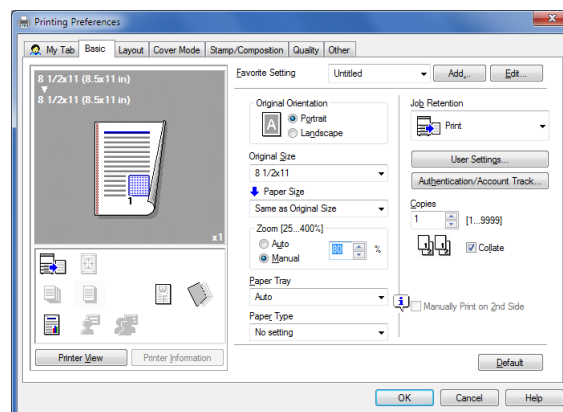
Printing Preferences

My Tab | Basic | Layout | Cover Mode | Stamp/Composition | Quality | Other

8 1/2x11 (8.5x11 in)
8 1/2x11 (8.5x11 in)

1

x1

Printer View | Printer Information

Favorite Setting | Untitled | Add... | Edit...

Original Orientation
Portrait
Landscape

Original Size
8 1/2x11

Paper Size
Same as Original Size

Zoom [25...400%]
Auto
Manual
80 %

Paper Tray
Auto

Paper Type
No setting

Job Retention
Print

User Settings...

Authentication/Account Track...

Copies
1 [1...9999]

Collate

Manually Print on 2nd Side

Default

OK | Cancel | Help